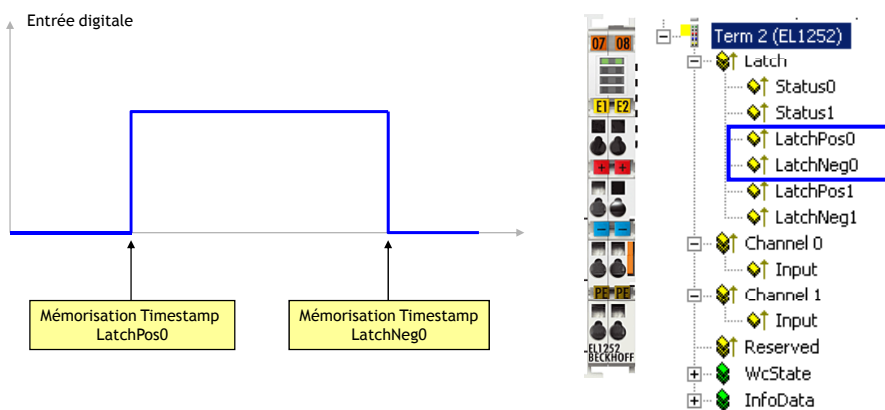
Entrée digitale

Mémorisation Timestamp LatchPos0

Mémorisation Timestamp LatchNeg0

07 08
E1 E2
+ +
PE PE
EL1252 BECKHOFF

Term 2 (EL1252)
Latch
Status0
Status1
LatchPos0
LatchNeg0
LatchPos1
LatchNeg1
Channel 0
Input
Channel 1
Input
Reserved
WcState
InfoData